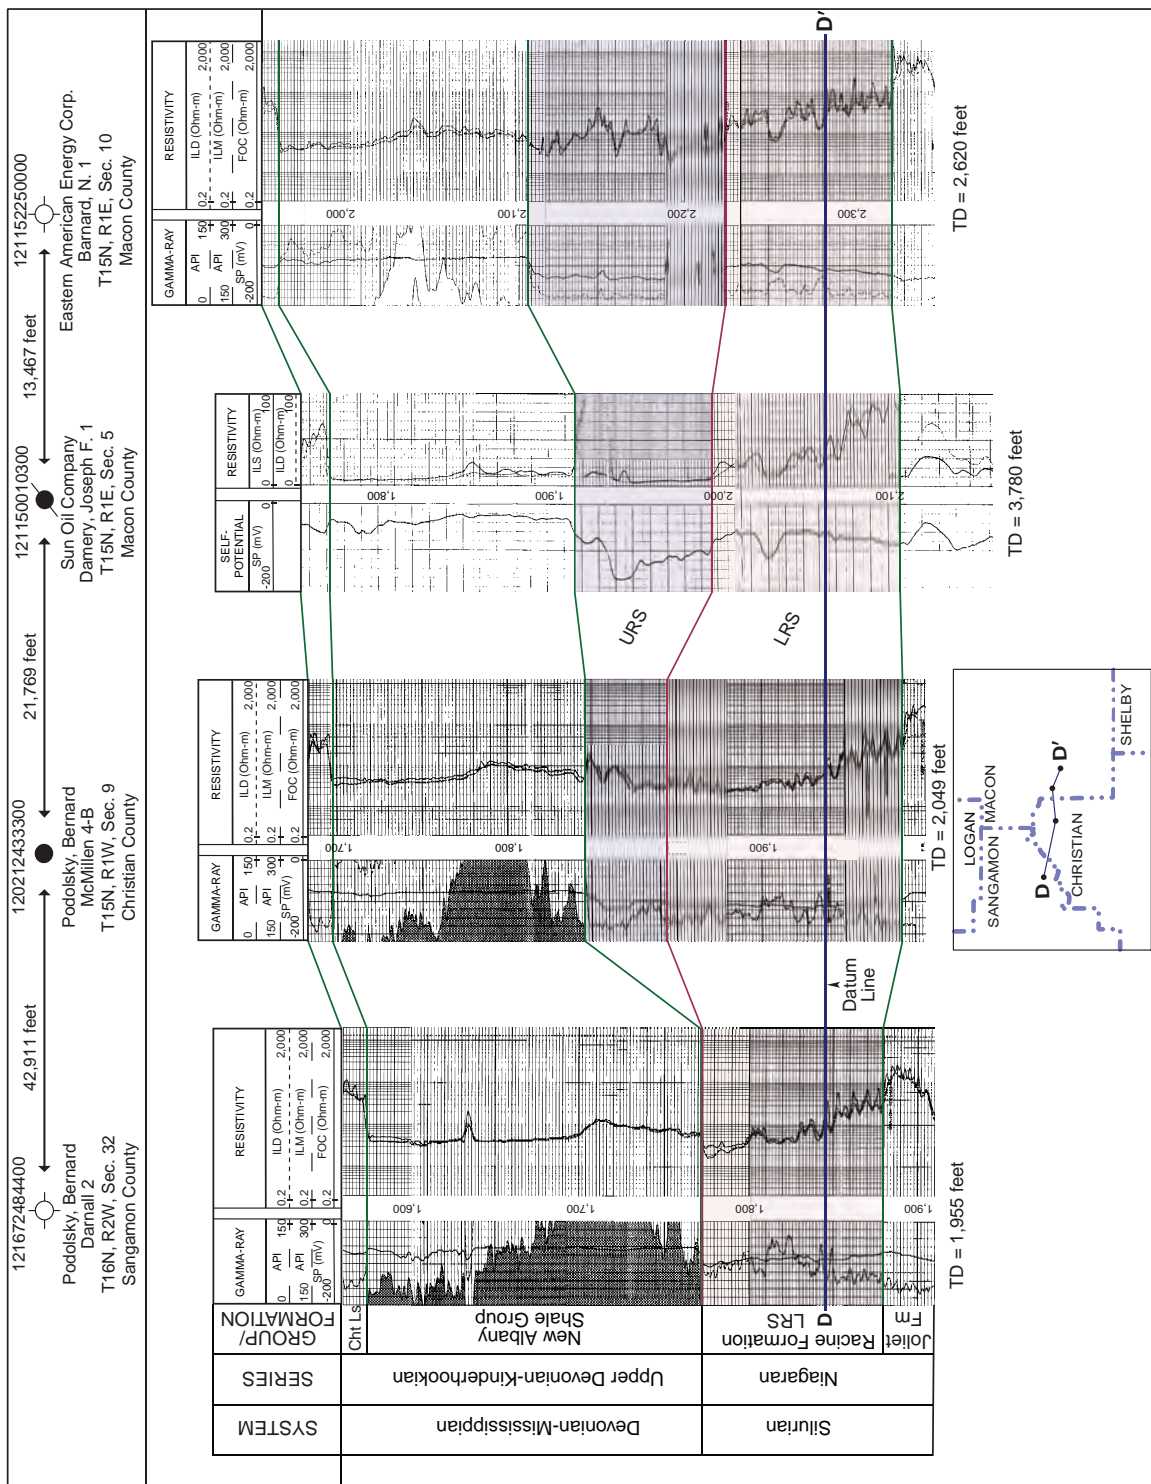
121672484400
Podolsky, Bernard
Darnall 2
T16N, R2W, Sec. 32
Sangamon County

42,911 feet

120212433300
Podolsky, Bernard
McMillen 4-B
T15N, R1W, Sec. 9
Christian County

21,769 feet

121150010300
Sun Oil Company
Damery, Joseph F. 1
T15N, R1E, Sec. 5
Macon County

13,467 feet

121152250000
Eastern American Energy Corp.
Barnard, N. 1
T15N, R1E, Sec. 10
Macon County

| SYSTEM | SERIES | GROUP/ FORMATION |
|---|---|---|
| Devonian-Mississippian | Upper Devonian-Kinderhookian | Cht Ls |
| | | New Albany Shale Group |
| Silurian | Niagaran | Racine Formation LRS D |
| | | Joliet Fm |

GAMMA-RAY
0 API 150
0 API 300
-200 SP (mV)
RESISTIVITY
0.2 ILD (Ohm-m) 2,000
0.2 ILM (Ohm-m) 2,000
0.2 FOC (Ohm-m) 2,000

1,600
1,700
1,800
1,900

TD = 1,955 feet

GAMMA-RAY
0 API 150
150 API 300
-200 SP (mV)
RESISTIVITY
0.2 ILD (Ohm-m) 2,000
0.2 ILM (Ohm-m) 2,000
0.2 FOC (Ohm-m) 2,000

1,700
1,800
1,900

TD = 2,049 feet

Datum Line

SELF-POTENTIAL
-200 SP (mV) 0
RESISTIVITY
0 ILS (Ohm-m) 100
0 ILD (Ohm-m) 100

1,800
1,900
2,000
2,100

URS
LRS

TD = 3,780 feet

GAMMA-RAY
0 API 150
150 API 300
-200 SP (mV)
RESISTIVITY
0.2 ILD (Ohm-m) 2,000
0.2 ILM (Ohm-m) 2,000
0.2 FOC (Ohm-m) 2,000

2,000
2,100
2,200
2,300

D'

TD = 2,620 feet

LOGAN
SANGAMON
MACON
CHRISTIAN
SHELBY
D
D'